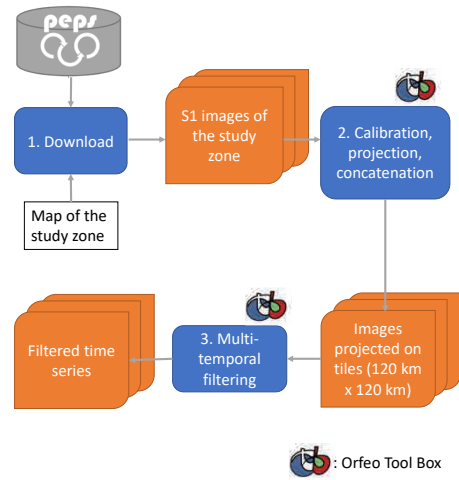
peps

1. Download

Map of the study zone

S1 images of the study zone

2. Calibration, projection, concatenation

Images projected on tiles (120 km x 120 km)

3. Multi-temporal filtering

Filtered time series

: Orfeo Tool Box